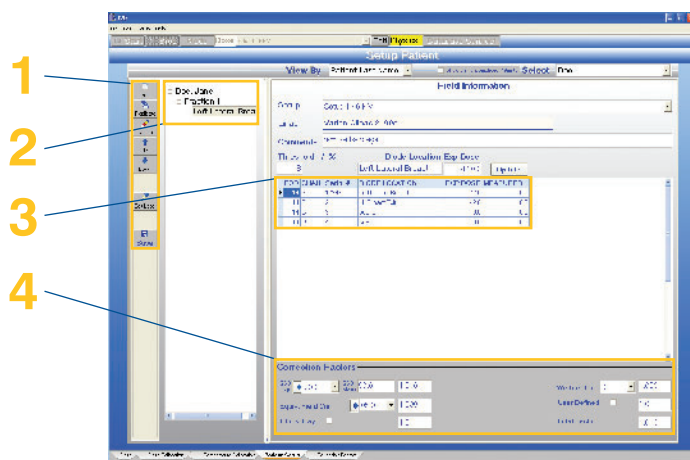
1

2

3

4

Setup Patient

View By Patient Last Name Select Doe

Doe, Jane
Fraction 1
Left Lateral Breast

Field Information

Group

Name

Comments

Threshold % 5

Diode Location Exp Dose
Left Lateral Breast

Update

Correction Factors

Wedge

User Defined

Total